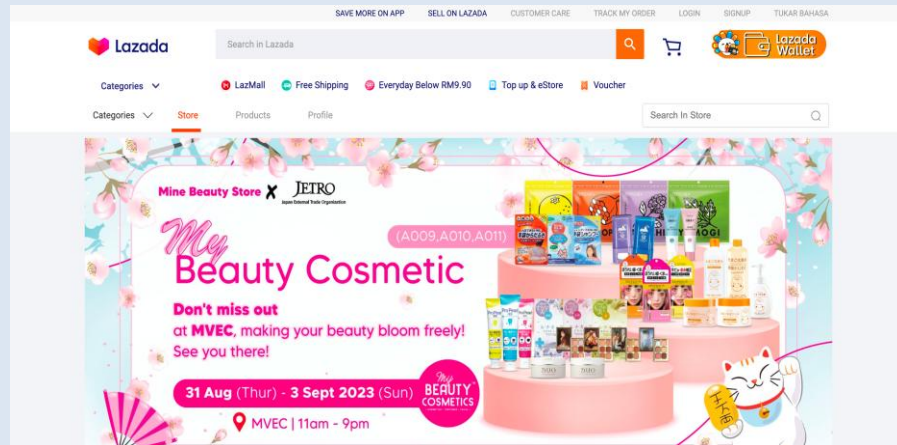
SAVE MORE ON APP SELL ON LAZADA CUSTOMER CARE TRACK MY ORDER LOGIN SIGNUP TUKAR BAHASA

Lazada

Search in Lazada

Lazada Wallet

Categories

LazMall Free Shipping Everyday Below RM9.90 Top up & eStore Voucher

Categories Store Products Profile

Search In Store

Mine Beauty Store X JETRO
Japan External Trade Organization

(A009,A010,A011)

My Beauty Cosmetic

Don't miss out at MVEC, making your beauty bloom freely! See you there!

31 Aug (Thu) - 3 Sept 2023 (Sun)

MVEC | 11am - 9pm

My BEAUTY COSMETICS